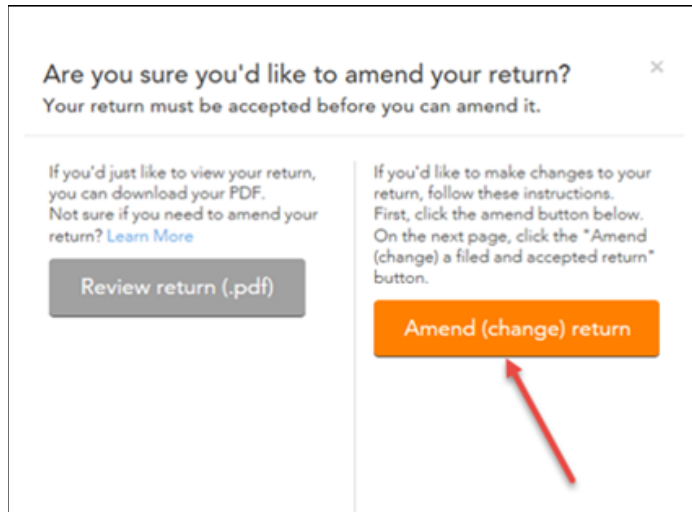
Are you sure you'd like to amend your return?
Your return must be accepted before you can amend it.

×

If you'd just like to view your return, you can download your PDF.
Not sure if you need to amend your return? Learn More

Review return (.pdf)

If you'd like to make changes to your return, follow these instructions.
First, click the amend button below.
On the next page, click the "Amend (change) a filed and accepted return" button.

Amend (change) return